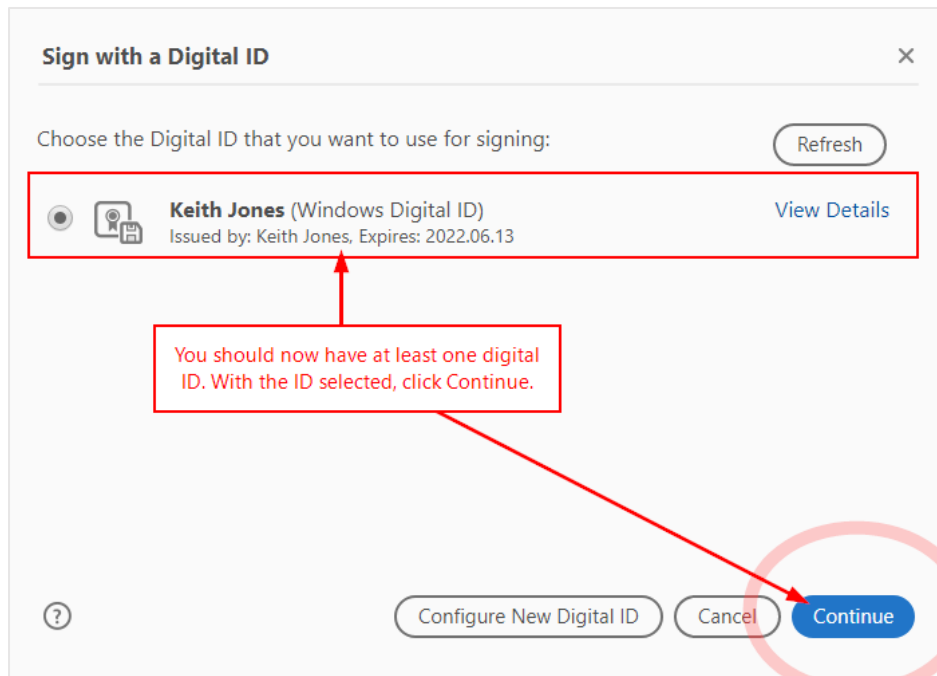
Sign with a Digital ID

×

Choose the Digital ID that you want to use for signing:

Refresh

**Keith Jones** (Windows Digital ID)
Issued by: Keith Jones, Expires: 2022.06.13

View Details

You should now have at least one digital ID. With the ID selected, click Continue.

?

Configure New Digital ID

Cancel

Continue